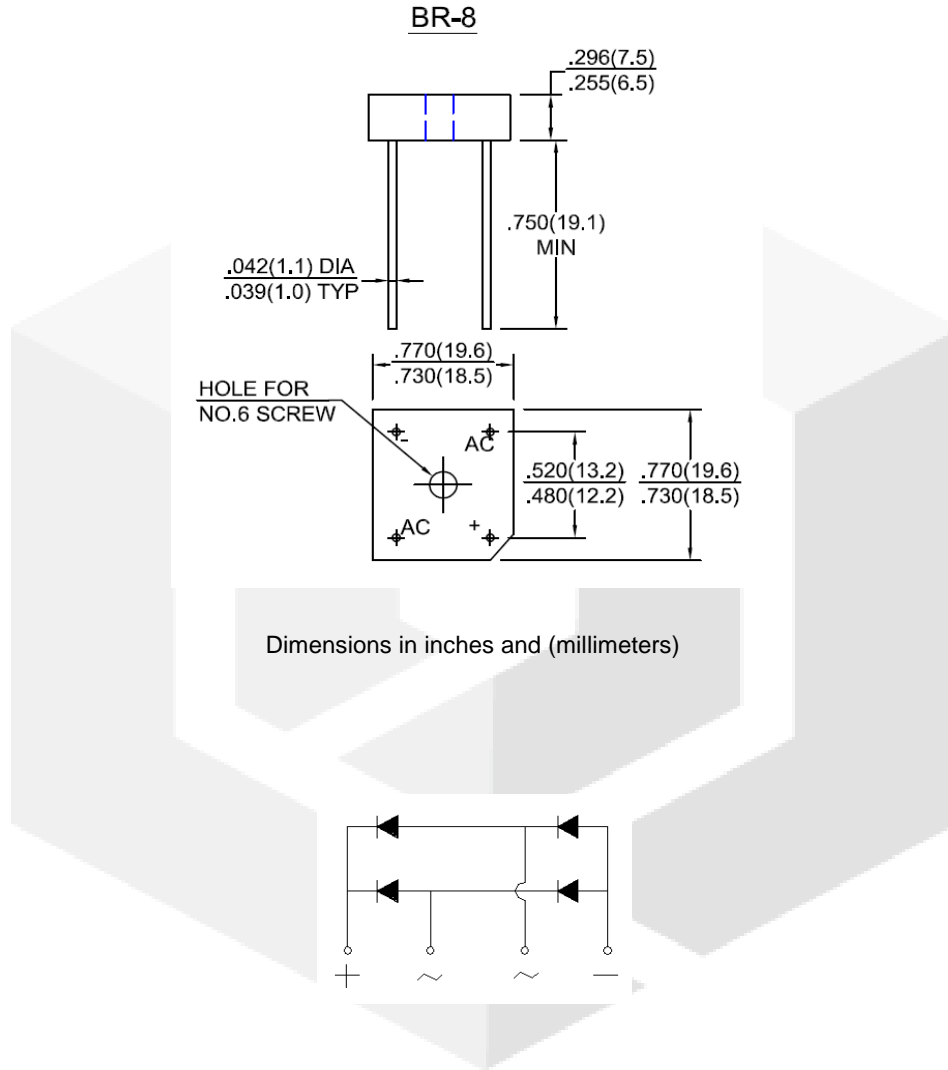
BR-8

.296(7.5)
.255(6.5)

.750(19.1)
MIN

.042(1.1) DIA
.039(1.0) TYP

.770(19.6)
.730(18.5)

HOLE FOR
NO.6 SCREW

-
AC
AC
+

.520(13.2)
.480(12.2)

.770(19.6)
.730(18.5)

Dimensions in inches and (millimeters)

+ ~ ~ —